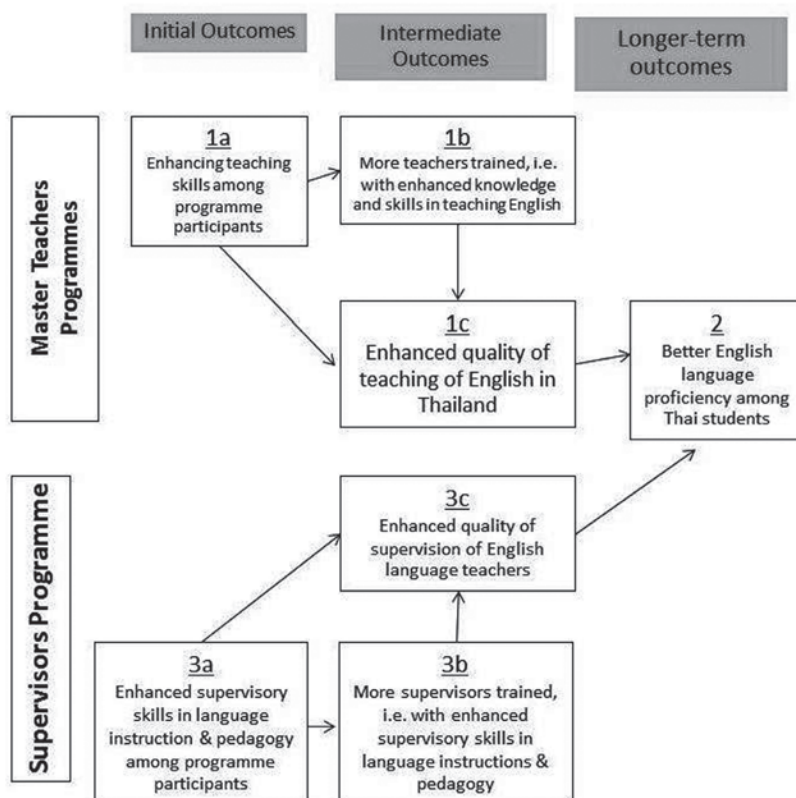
Initial Outcomes

Intermediate Outcomes

Longer-term outcomes

Master Teachers Programmes

1a
Enhancing teaching skills among programme participants

1b
More teachers trained, i.e. with enhanced knowledge and skills in teaching English

1c
Enhanced quality of teaching of English in Thailand

2
Better English language proficiency among Thai students

Supervisors Programme

3c
Enhanced quality of supervision of English language teachers

3a
Enhanced supervisory skills in language instruction & pedagogy among programme participants

3b
More supervisors trained, i.e. with enhanced supervisory skills in language instructions & pedagogy